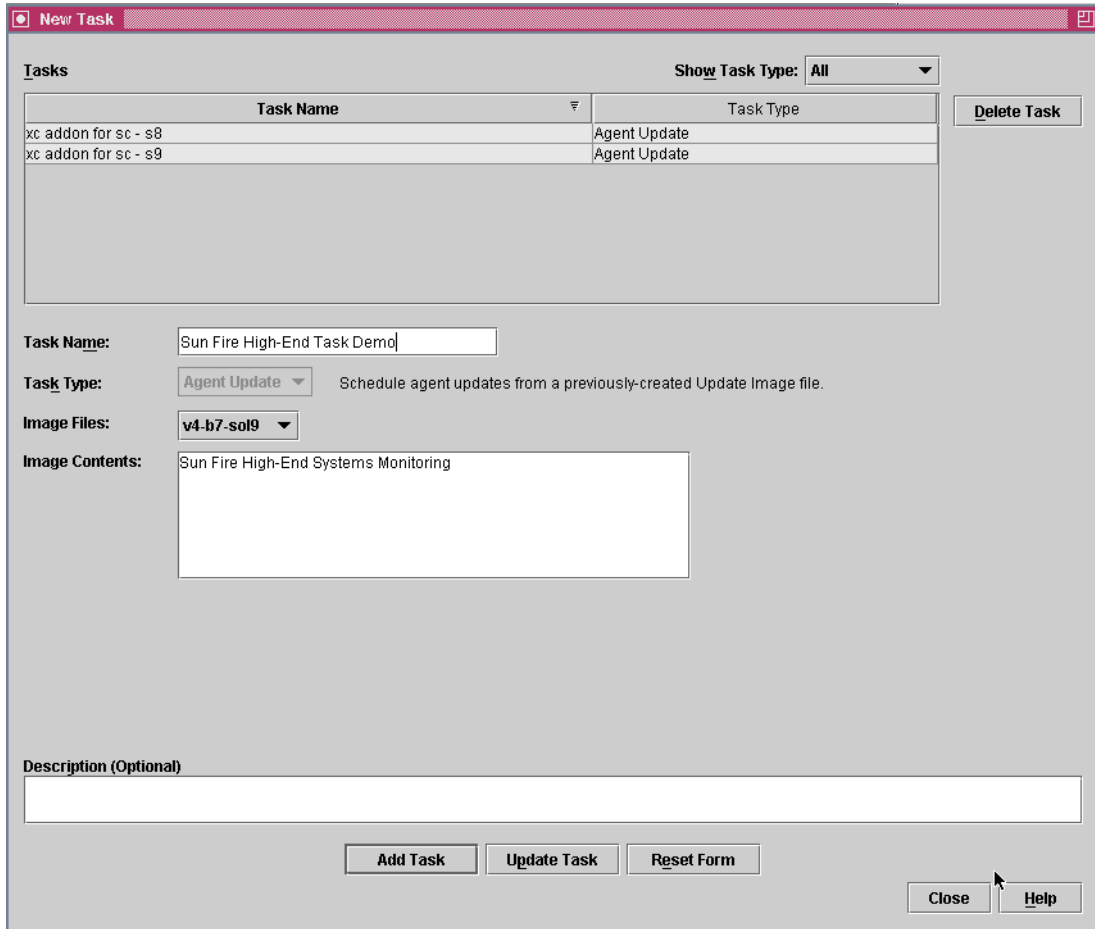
New Task

Tasks

Show Task Type: All

| Task Name | Task Type |
|---|---|
| xc addon for sc - s8 | Agent Update |
| xc addon for sc - s9 | Agent Update |

Delete Task

Task Name: Sun Fire High-End Task Demo

Task Type: Agent Update Schedule agent updates from a previously-created Update Image file.

Image Files: v4-b7-sol9

Image Contents: Sun Fire High-End Systems Monitoring

Description (Optional)

Add Task Update Task Reset Form

Close Help